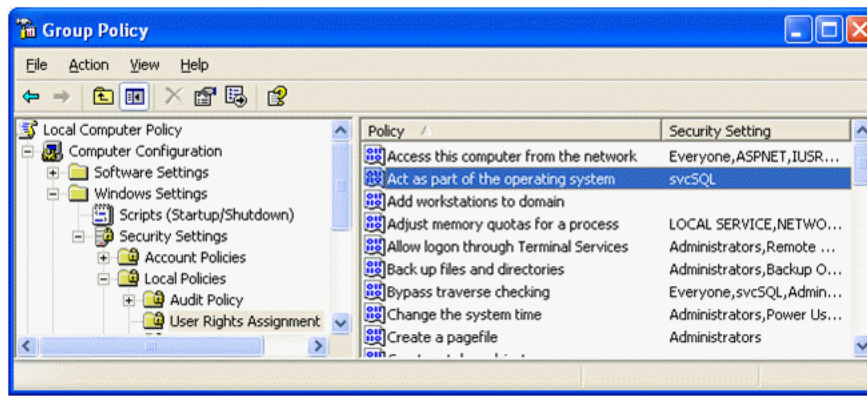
Group Policy

File Action View Help

Local Computer Policy
Computer Configuration
Software Settings
Windows Settings
Scripts (Startup/Shutdown)
Security Settings
Account Policies
Local Policies
Audit Policy
User Rights Assignment

| Policy | Security Setting |
|---|---|
| Access this computer from the network | Everyone,ASPNET,IUSR... |
| Act as part of the operating system | svcSQL |
| Add workstations to domain | |
| Adjust memory quotas for a process | LOCAL SERVICE,NETWO... |
| Allow logon through Terminal Services | Administrators,Remote ... |
| Back up files and directories | Administrators,Backup O... |
| Bypass traverse checking | Everyone,svcSQL,Admin... |
| Change the system time | Administrators,Power Us... |
| Create a pagefile | Administrators |
| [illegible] | |